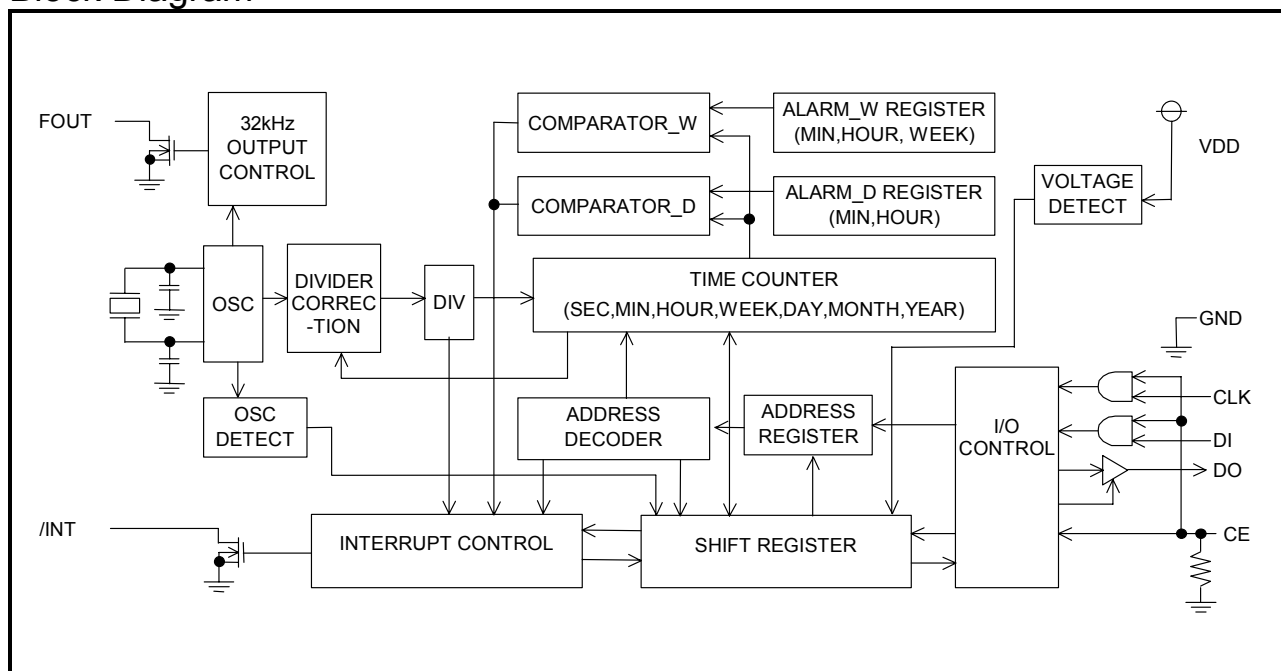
Block Diagram

FOUT

32kHz OUTPUT CONTROL

COMPARATOR_W

ALARM_W REGISTER (MIN,HOUR, WEEK)

VDD

COMPARATOR_D

ALARM_D REGISTER (MIN,HOUR)

VOLTAGE DETECT

OSC

DIVIDER CORREC -TION

DIV

TIME COUNTER (SEC,MIN,HOUR,WEEK,DAY,MONTH,YEAR)

GND

OSC DETECT

ADDRESS DECODER

ADDRESS REGISTER

I/O CONTROL

CLK

DI

DO

/INT

INTERRUPT CONTROL

SHIFT REGISTER

CE